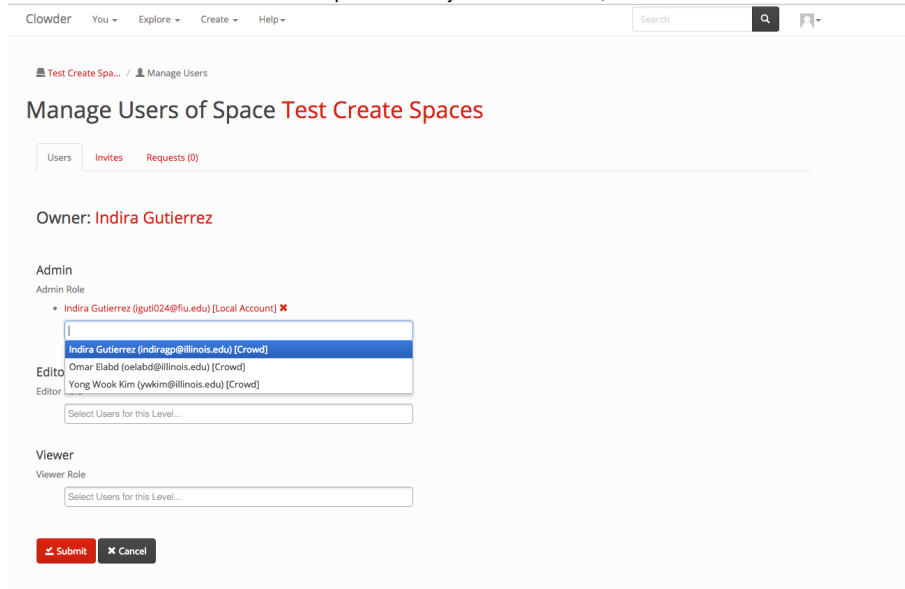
Clowder You Explore Create Help

Search

Test Create Spa... / Manage Users

Manage Users of Space Test Create Spaces

Users Invites Requests (0)

Owner: Indira Gutierrez

Admin

Admin Role

• Indira Gutierrez (iguti024@fiu.edu) [Local Account] ✖

Indira Gutierrez (indiragp@illinois.edu) [Crowd]
Omar Elabd (oelabd@illinois.edu) [Crowd]
Yong Wook Kim (ywkim@illinois.edu) [Crowd]

Edito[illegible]

Editor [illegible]

Select Users for this Level...

Viewer

Viewer Role

Select Users for this Level...

Submit ✖ Cancel